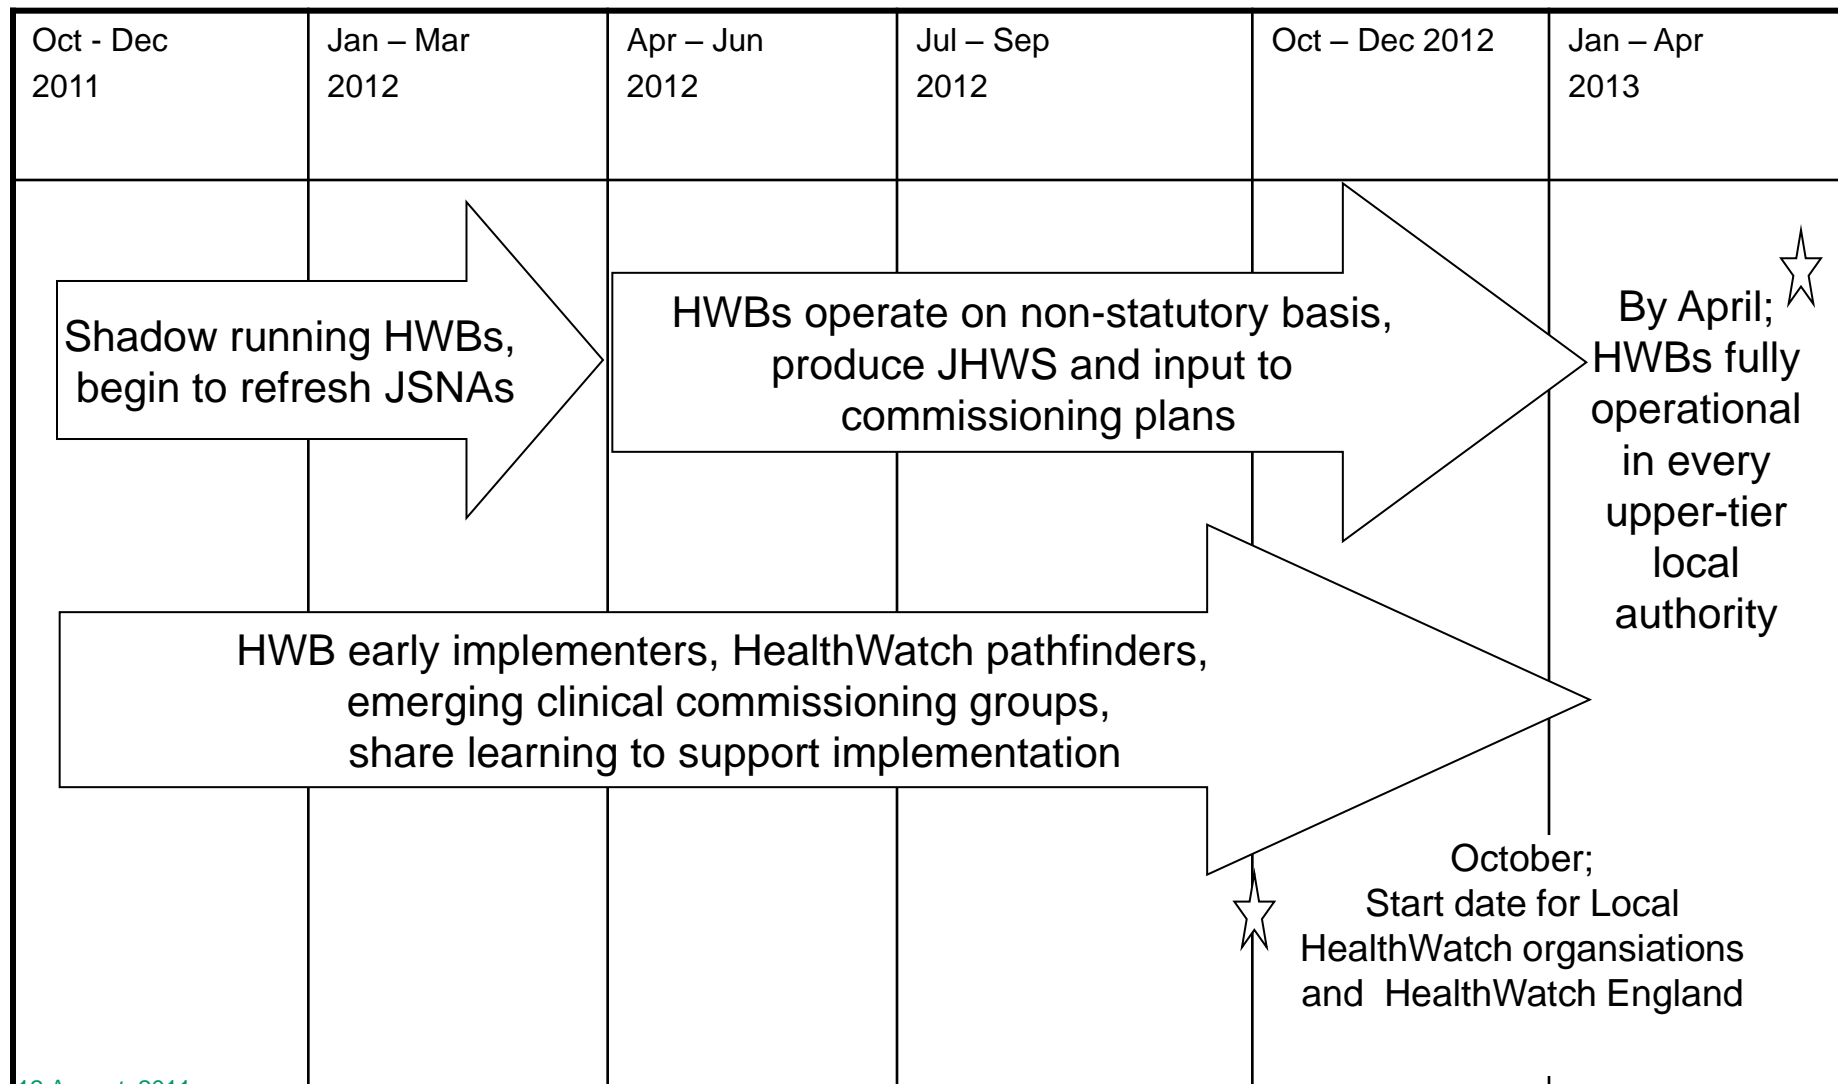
| Oct - Dec 2011 | Jan – Mar 2012 | Apr – Jun 2012 | Jul – Sep 2012 | Oct – Dec 2012 | Jan – Apr 2013 |
|---|---|---|---|---|---|

Shadow running HWBs, begin to refresh JSNAs

HWBs operate on non-statutory basis, produce JHWS and input to commissioning plans

By April; HWBs fully operational in every upper-tier local authority

HWB early implementers, HealthWatch pathfinders, emerging clinical commissioning groups, share learning to support implementation

October; Start date for Local HealthWatch organsiations and HealthWatch England

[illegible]